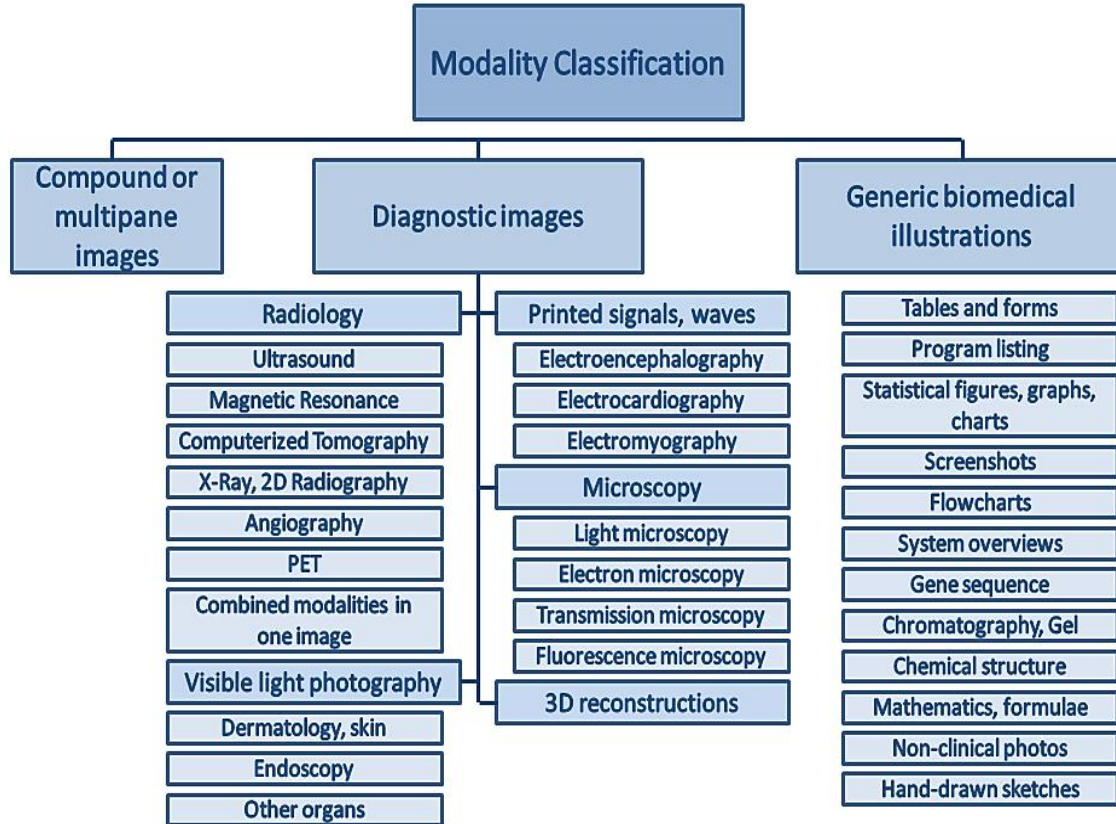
Modality Classification

Compound or multipane images

Diagnostic images

Radiology
Ultrasound
Magnetic Resonance
Computerized Tomography
X-Ray, 2D Radiography
Angiography
PET
Combined modalities in one image

Visible light photography
Dermatology, skin
Endoscopy
Other organs

Printed signals, waves
Electroencephalography
Electrocardiography
Electromyography

Microscopy
Light microscopy
Electron microscopy
Transmission microscopy
Fluorescence microscopy

3D reconstructions

Generic biomedical illustrations
Tables and forms
Program listing
Statistical figures, graphs, charts
Screenshots
Flowcharts
System overviews
Gene sequence
Chromatography, Gel
Chemical structure
Mathematics, formulae
Non-clinical photos
Hand-drawn sketches